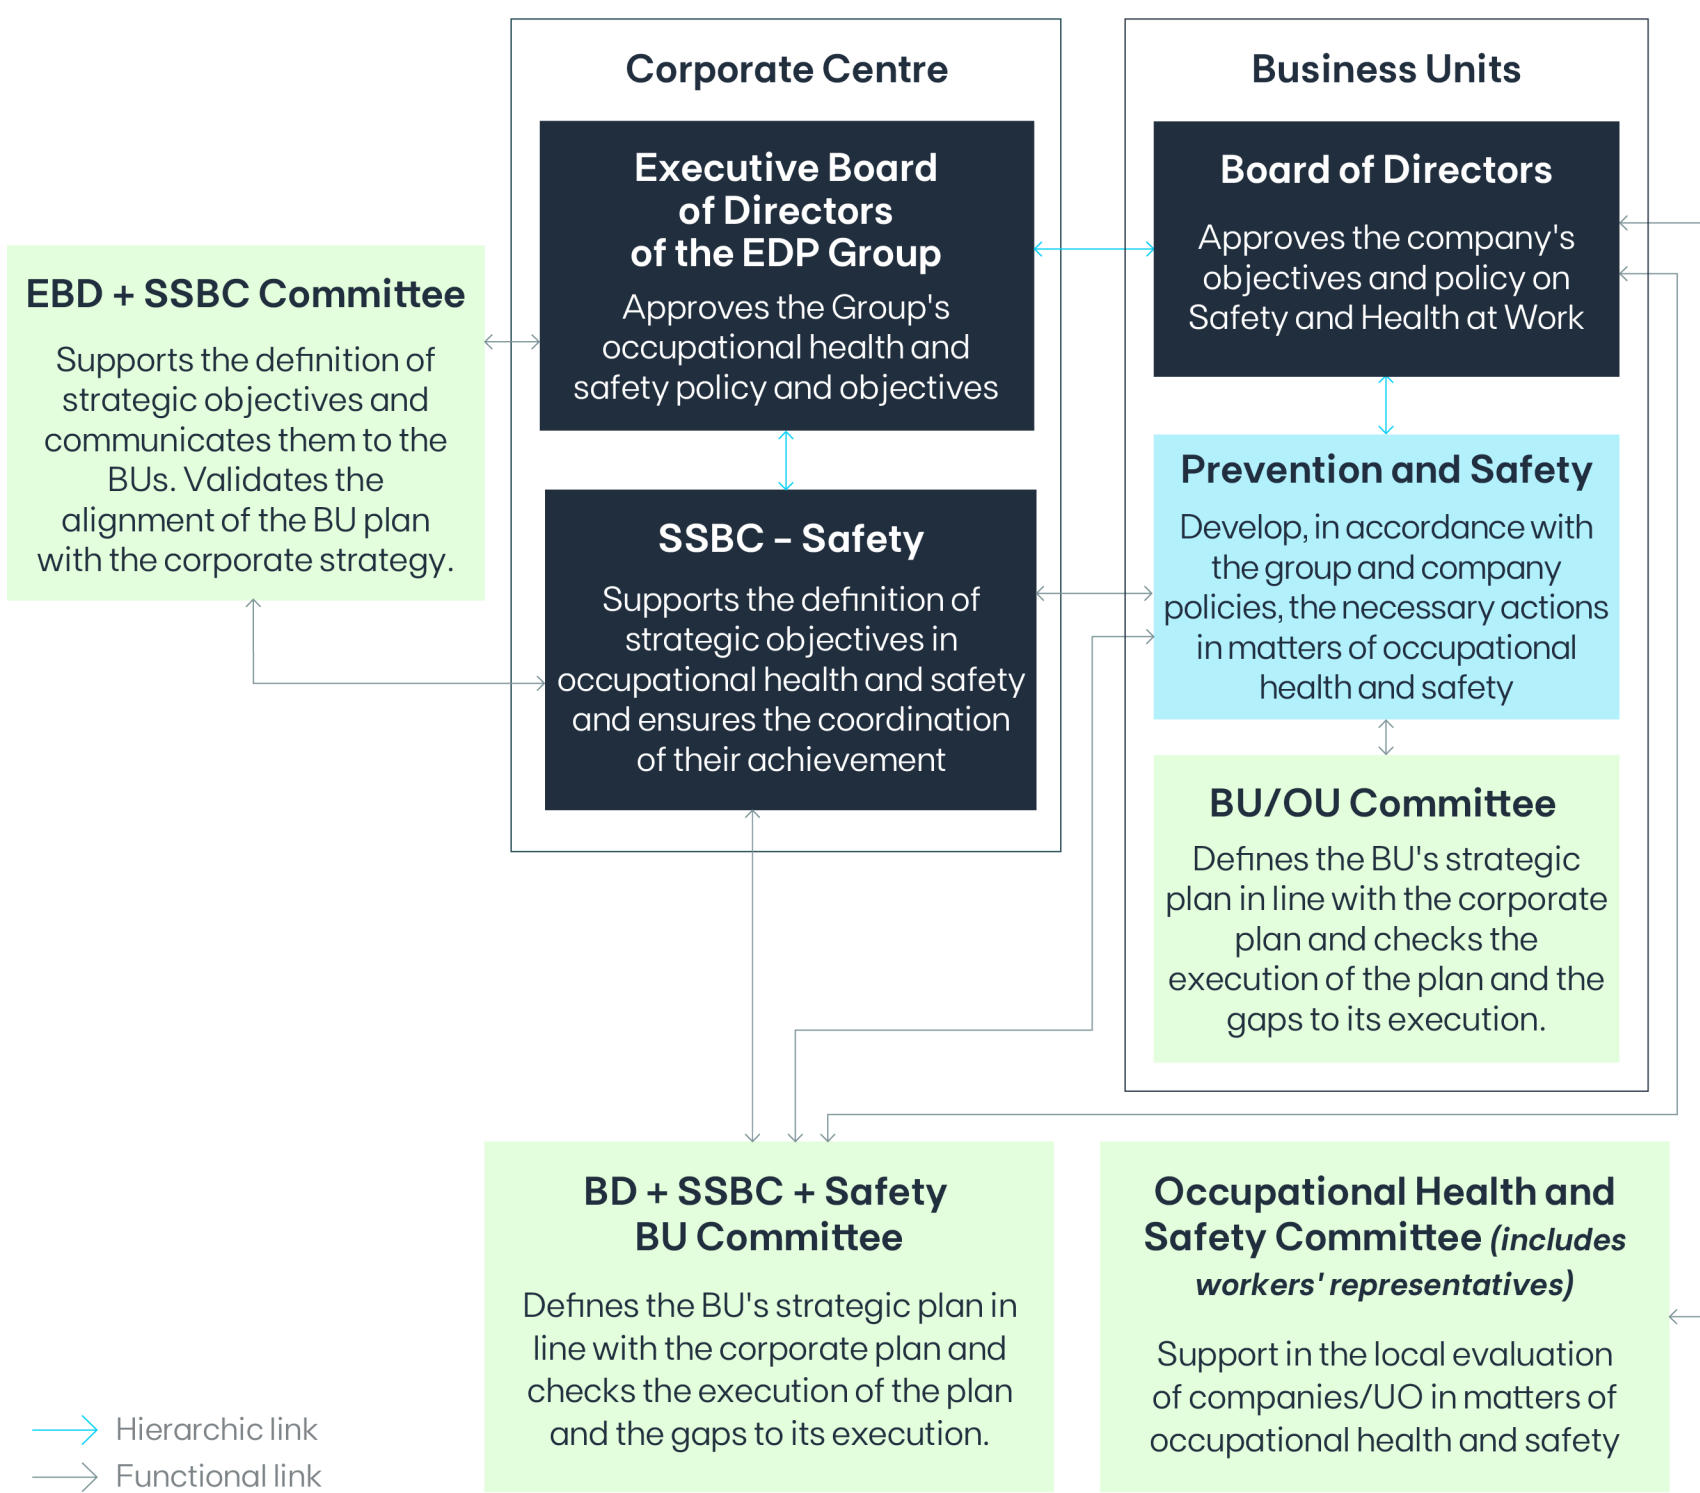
Corporate Centre

Business Units

Executive Board of Directors of the EDP Group

Approves the Group's occupational health and safety policy and objectives

Board of Directors

Approves the company's objectives and policy on Safety and Health at Work

EBD + SSBC Committee

Supports the definition of strategic objectives and communicates them to the BUs. Validates the alignment of the BU plan with the corporate strategy.

SSBC – Safety

Supports the definition of strategic objectives in occupational health and safety and ensures the coordination of their achievement

Prevention and Safety

Develop, in accordance with the group and company policies, the necessary actions in matters of occupational health and safety

BU/OU Committee

Defines the BU's strategic plan in line with the corporate plan and checks the execution of the plan and the gaps to its execution.

BD + SSBC + Safety BU Committee

Defines the BU's strategic plan in line with the corporate plan and checks the execution of the plan and the gaps to its execution.

Occupational Health and Safety Committee *(includes workers' representatives)*

Support in the local evaluation of companies/UO in matters of occupational health and safety

Hierarchic link

Functional link